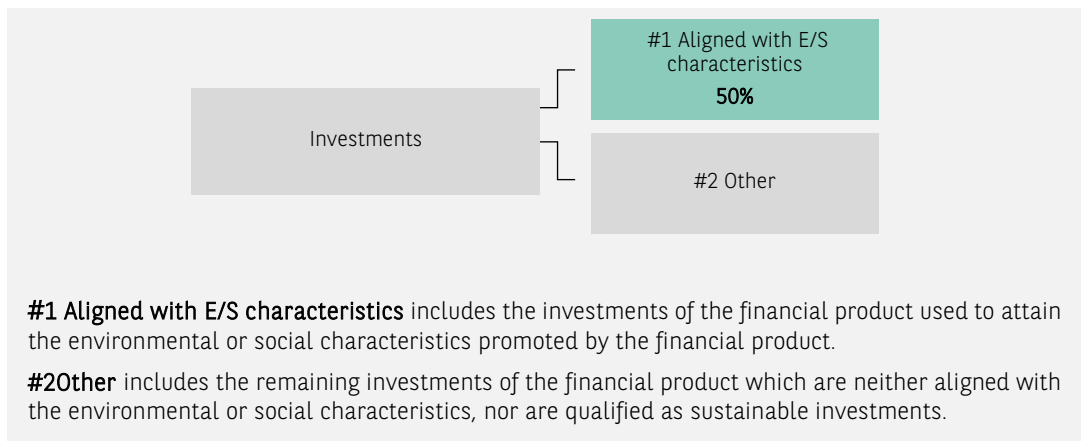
Investments

#1 Aligned with E/S characteristics
50%

#2 Other

#1 Aligned with E/S characteristics includes the investments of the financial product used to attain the environmental or social characteristics promoted by the financial product.

#2Other includes the remaining investments of the financial product which are neither aligned with the environmental or social characteristics, nor are qualified as sustainable investments.